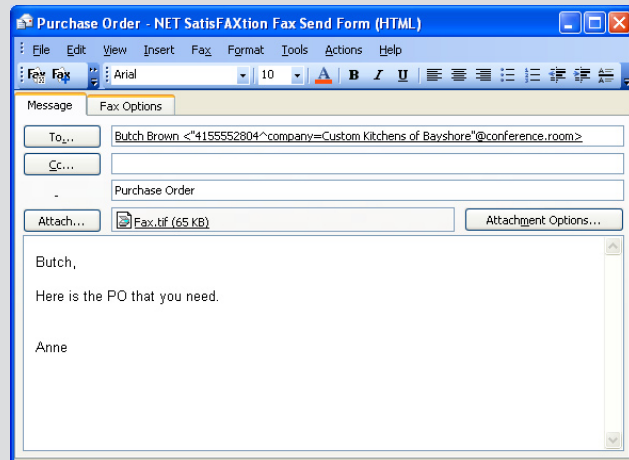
Purchase Order - NET SatisFAXtion Fax Send Form (HTML)

File Edit View Insert Fax Format Tools Actions Help

Fax Fax Arial 10 A B I U

Message Fax Options

To...
Butch Brown <"4155552804^company=Custom Kitchens of Bayshore"@conference.room>

Cc...

Purchase Order

Attach...
Fax.tif (65 KB)
Attachment Options...

Butch,

Here is the PO that you need.

Anne